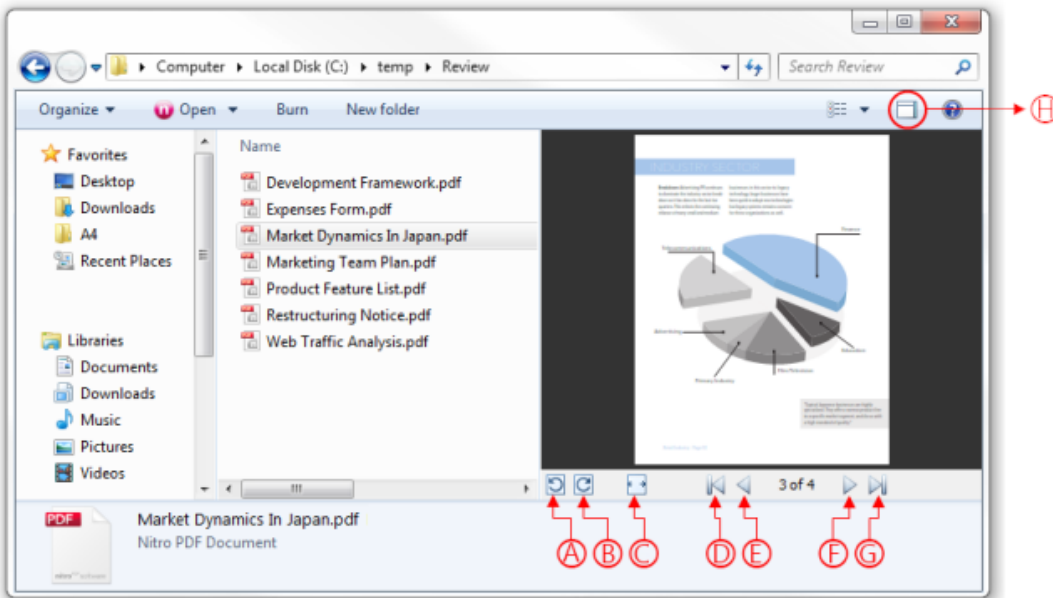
Computer ▸ Local Disk (C:) ▸ temp ▸ Review

Search Review

Organize ▾ Open ▾ Burn New folder

Favorites
Desktop
Downloads
A4
Recent Places

Libraries
Documents
Downloads
Music
Pictures
Videos

Name

Development Framework.pdf
Expenses Form.pdf
Market Dynamics In Japan.pdf
Marketing Team Plan.pdf
Product Feature List.pdf
Restructuring Notice.pdf
Web Traffic Analysis.pdf

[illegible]

3 of 4

PDF

Market Dynamics In Japan.pdf
Nitro PDF Document

Ⓐ Ⓑ Ⓒ Ⓓ Ⓔ Ⓕ Ⓖ Ⓗ